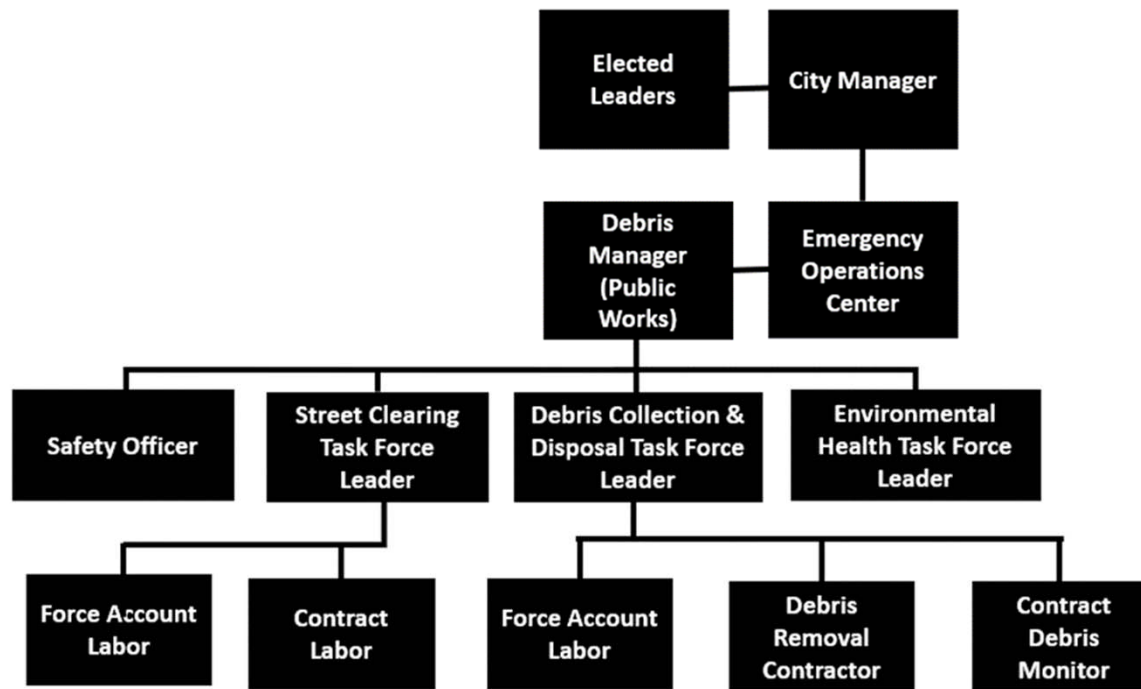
Elected Leaders

City Manager

Debris Manager (Public Works)

Emergency Operations Center

Safety Officer

Street Clearing Task Force Leader

Debris Collection & Disposal Task Force Leader

Environmental Health Task Force Leader

Force Account Labor

Contract Labor

Force Account Labor

Debris Removal Contractor

Contract Debris Monitor